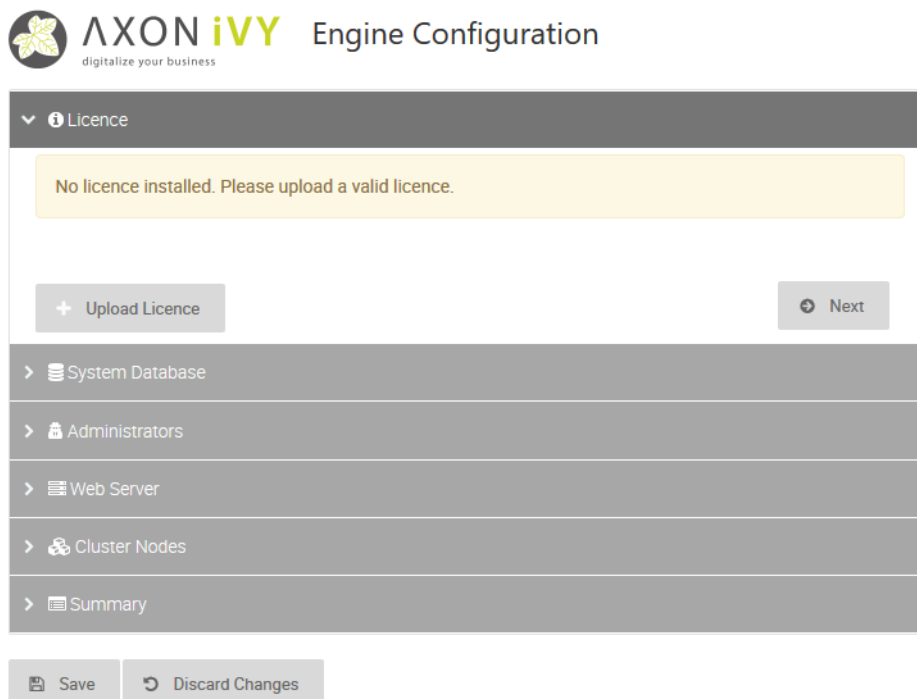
ΛXON iVY
digitalize your business

Engine Configuration

Licence

No licence installed. Please upload a valid licence.

Upload Licence

Next

System Database

Administrators

Web Server

Cluster Nodes

Summary

Save

Discard Changes